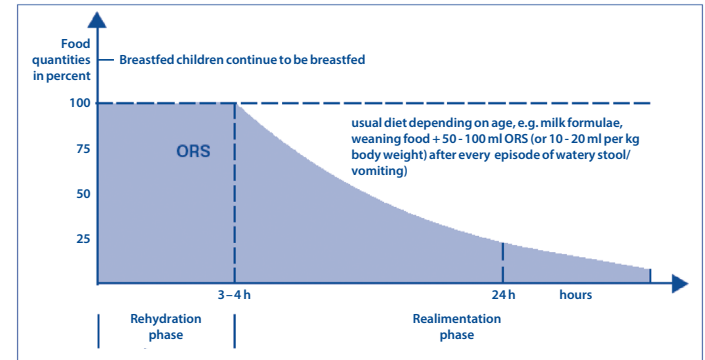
Food quantities in percent

Breastfed children continue to be breastfed

100

75

50

25

ORS

usual diet depending on age, e.g. milk formulae, weaning food + 50 - 100 ml ORS (or 10 - 20 ml per kg body weight) after every episode of watery stool/ vomiting)

3 – 4 h

24 h

hours

Rehydration phase

Realimentation phase